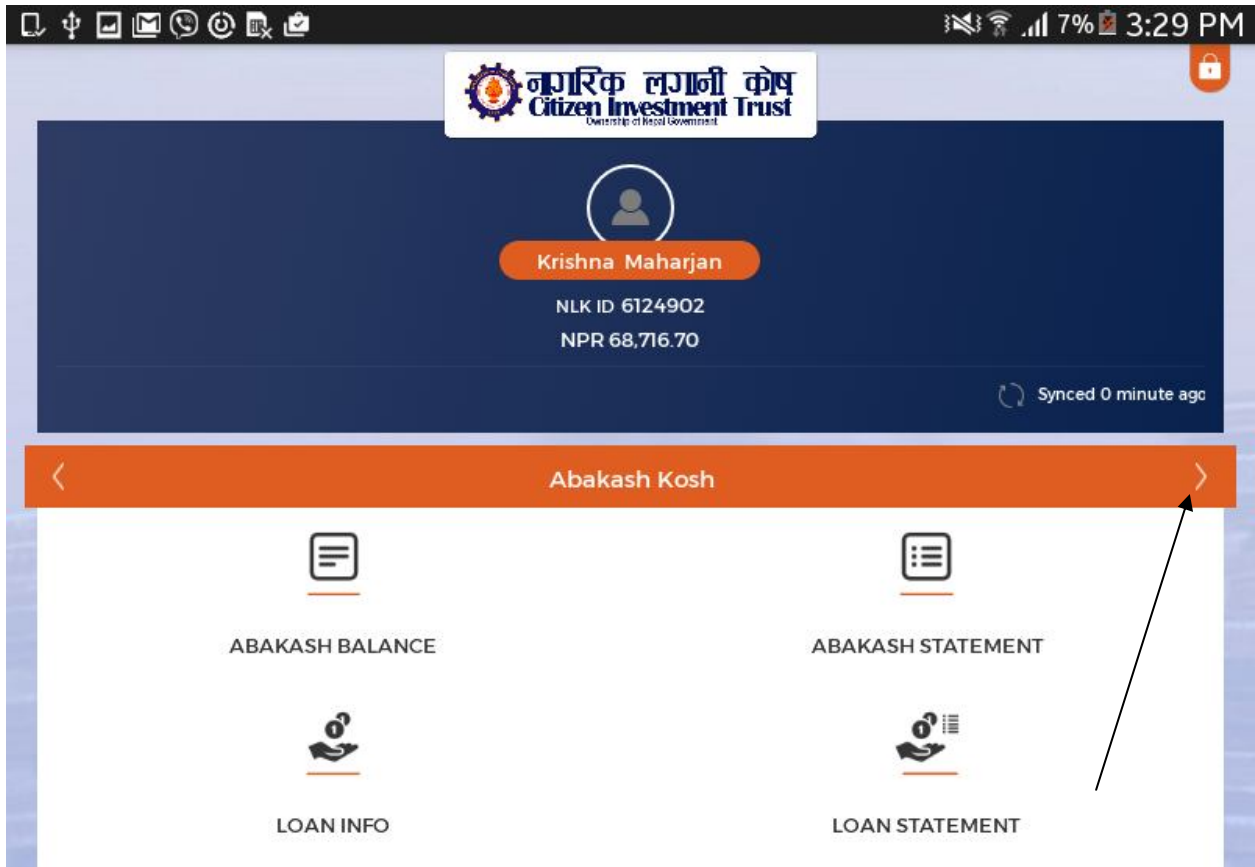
7% 3:29 PM

नागरिक लगानी कोष
Citizen Investment Trust
Ownership of Nepal Government

Krishna Maharjan
NLK ID 6124902
NPR 68,716.70

Synced 0 minute ago

Abakash Kosh

ABAKASH BALANCE

ABAKASH STATEMENT

LOAN INFO

LOAN STATEMENT